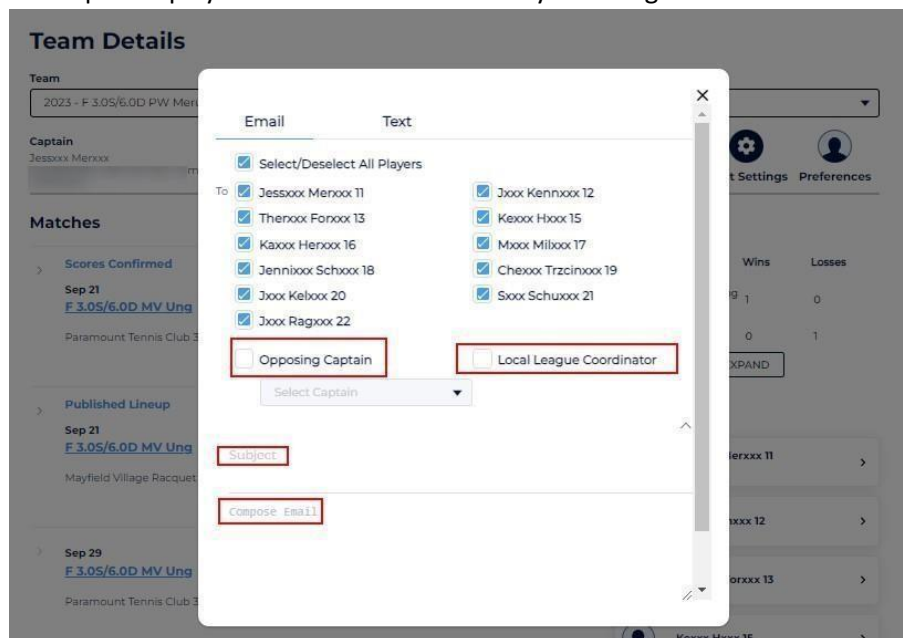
Team Details

Team
2023 - F 3.0S/6.0D PW Mer

Captain
Jessxxx Merxxx

Matches

Scores Confirmed
Sep 21
F 3.0S/6.0D MV Ung
Paramount Tennis Club 3

Published Lineup
Sep 21
F 3.0S/6.0D MV Ung
Mayfield Village Racquet

Sep 29
F 3.0S/6.0D MV Ung
Paramount Tennis Club 3

t Settings Preferences

Wins Losses
1 0
0 1
EXPAND

Jerxxx 11
xxx 12
orxxx 13
Kexxx Hxxx 15

Email Text

Select/Deselect All Players
To Jessxxx Merxxx 11
Jxxx Kennxxx 12
Therxxx Forxxx 13
Kexxx Hxxx 15
Kaxxx Herxxx 16
Mxxx Milxxx 17
Jennixxx Schxxx 18
Chexxx Trzcinxxx 19
Jxxx Kelxxx 20
Sxxx Schuxxx 21
Jxxx Ragxxx 22

Opposing Captain
Local League Coordinator
Select Captain

Subject

Compose Email